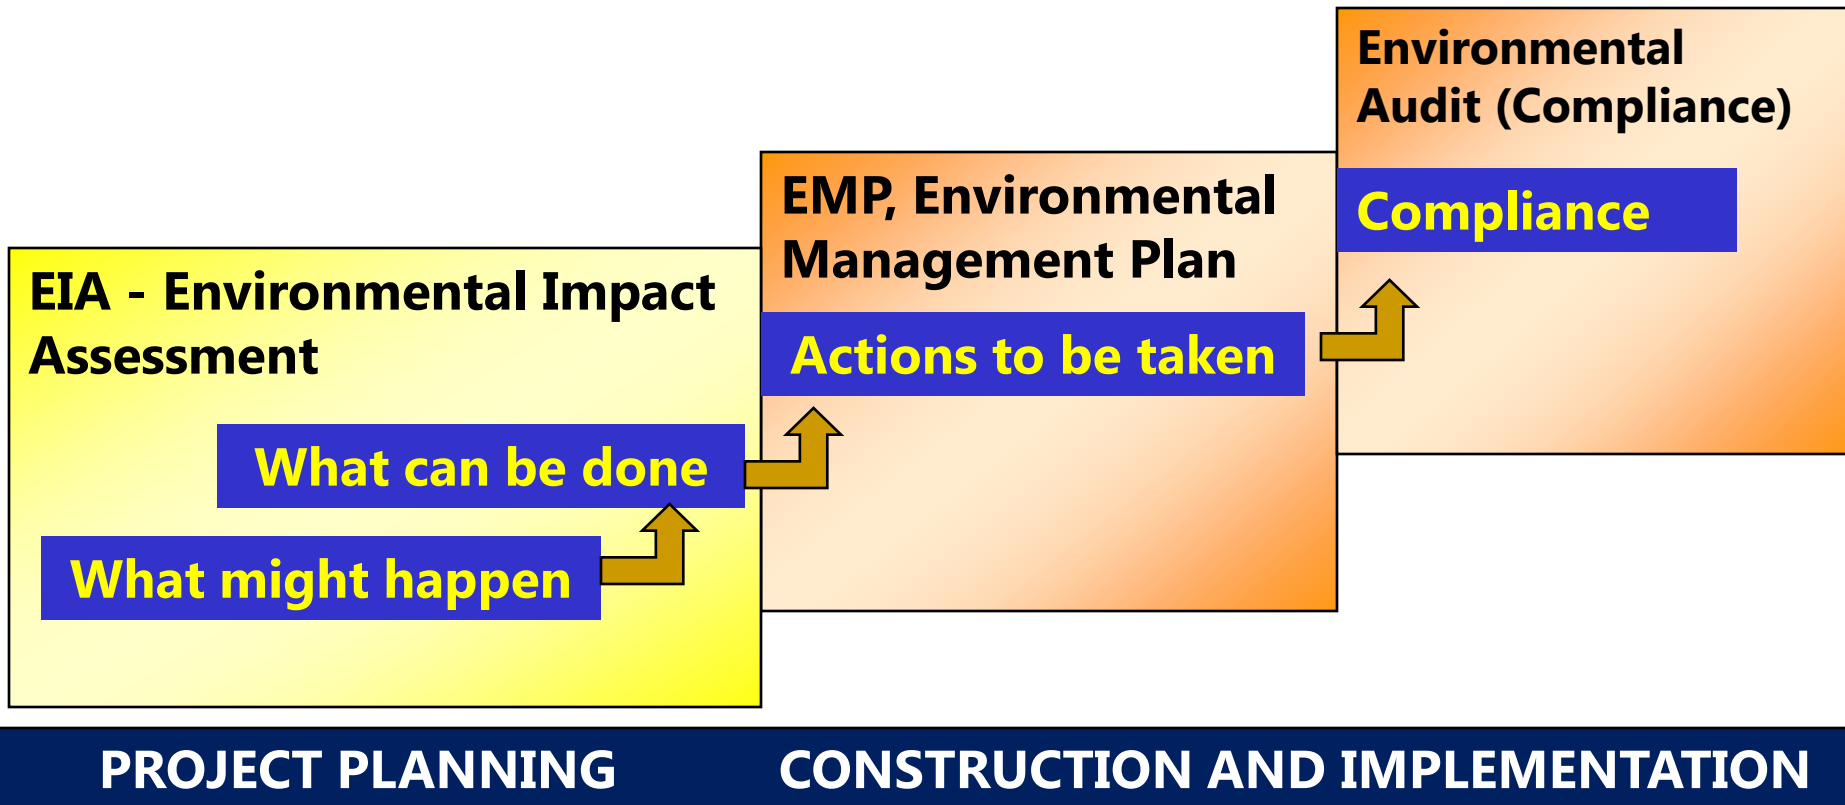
EIA - Environmental Impact Assessment

What might happen

What can be done

EMP, Environmental Management Plan

Actions to be taken

Environmental Audit (Compliance)

Compliance

PROJECT PLANNING

CONSTRUCTION AND IMPLEMENTATION